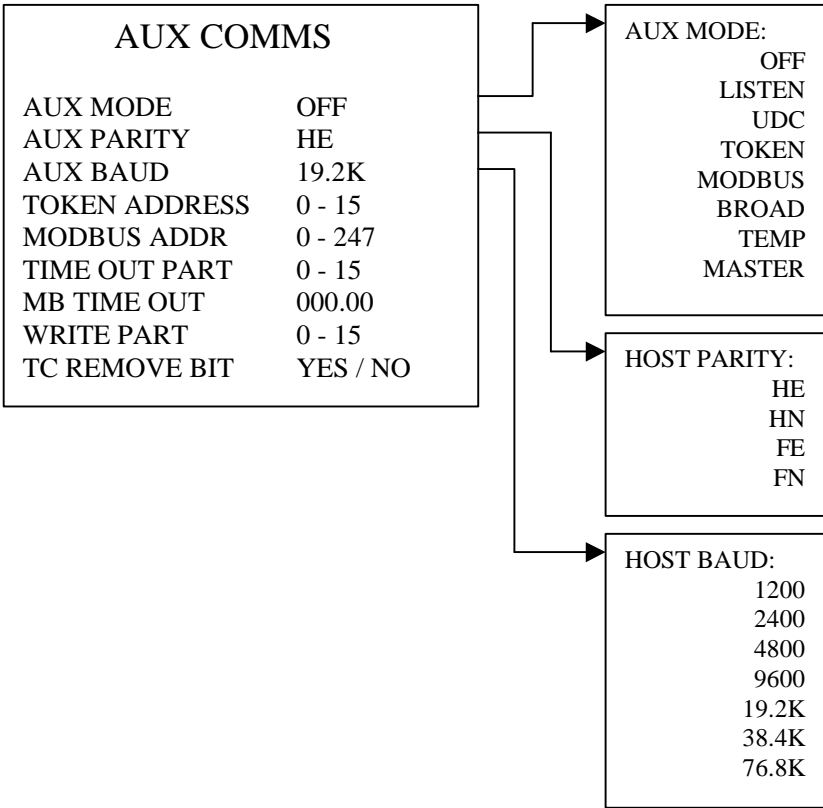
AUX COMMS

| AUX MODE | OFF |
|---|---|
| AUX PARITY | HE |
| AUX BAUD | 19.2K |
| TOKEN ADDRESS | 0 - 15 |
| MODBUS ADDR | 0 - 247 |
| TIME OUT PART | 0 - 15 |
| MB TIME OUT | 000.00 |
| WRITE PART | 0 - 15 |
| TC REMOVE BIT | YES / NO |

AUX MODE:
OFF
LISTEN
UDC
TOKEN
MODBUS
BROAD
TEMP
MASTER

HOST PARITY:
HE
HN
FE
FN

HOST BAUD:
1200
2400
4800
9600
19.2K
38.4K
76.8K